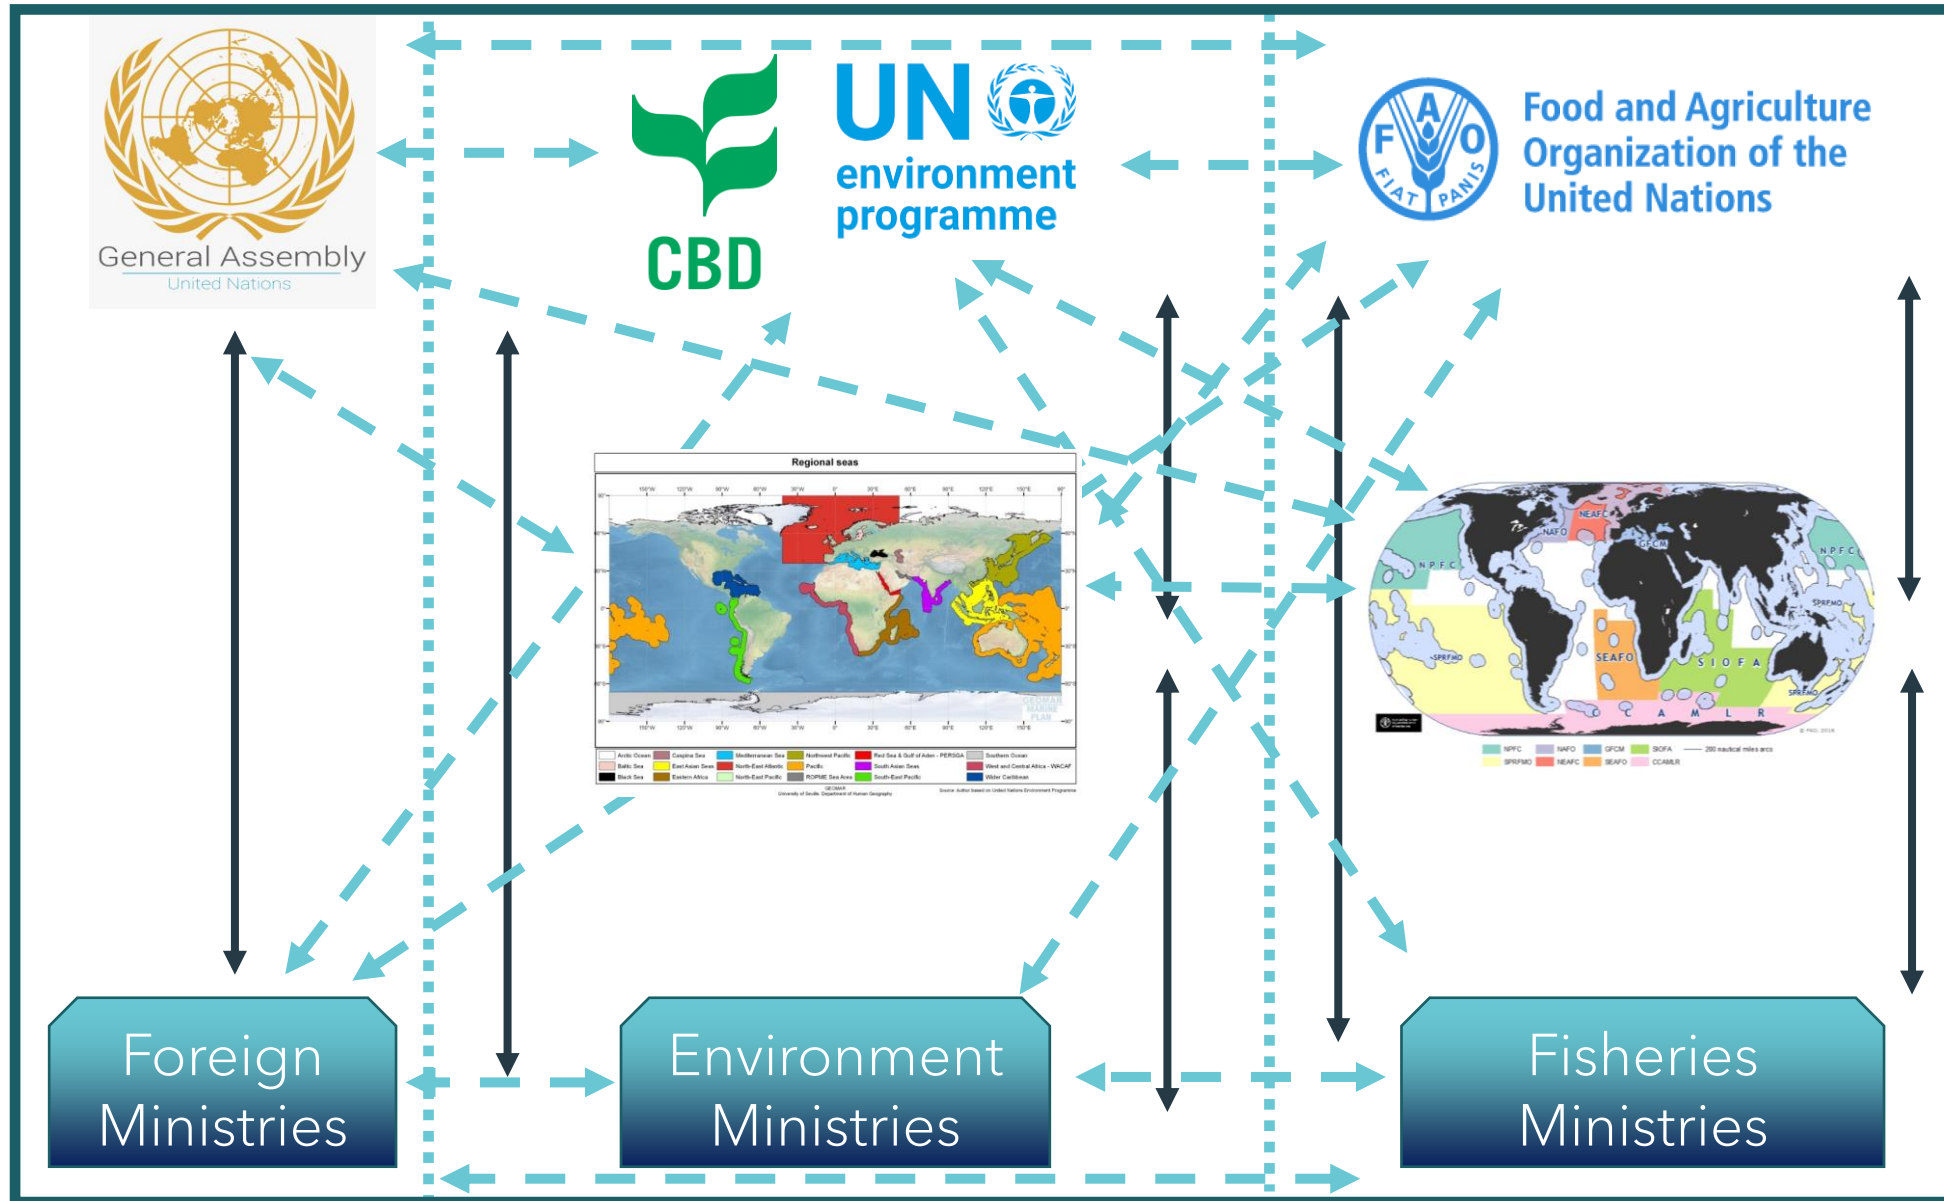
General Assembly
United Nations

CBD

UN environment programme

FAO FIAT PANIS

Food and Agriculture Organization of the United Nations

Regional seas

NEAFC
NAFO
GFCM
NPFC
SPRFMO
SEAFO
SIOFA
CCAMLR

Foreign Ministries

Environment Ministries

Fisheries Ministries